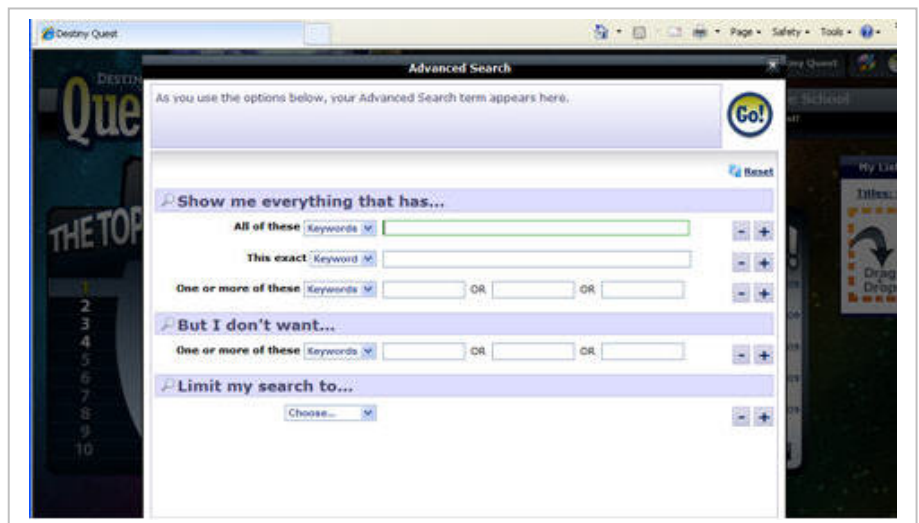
Destiny Quest

Page • Safety • Tools •

Advanced Search

Destiny Quest

Quest

THE TOP

1
2
3
4
5
6
7
8
9
10

School

My List

Titles:

Drag Drop

As you use the options below, your Advanced Search term appears here.

Go!

Reset

Show me everything that has...

All of these Keywords

This exact Keyword

One or more of these Keywords OR OR

But I don't want...

One or more of these Keywords OR OR

Limit my search to...

Choose...